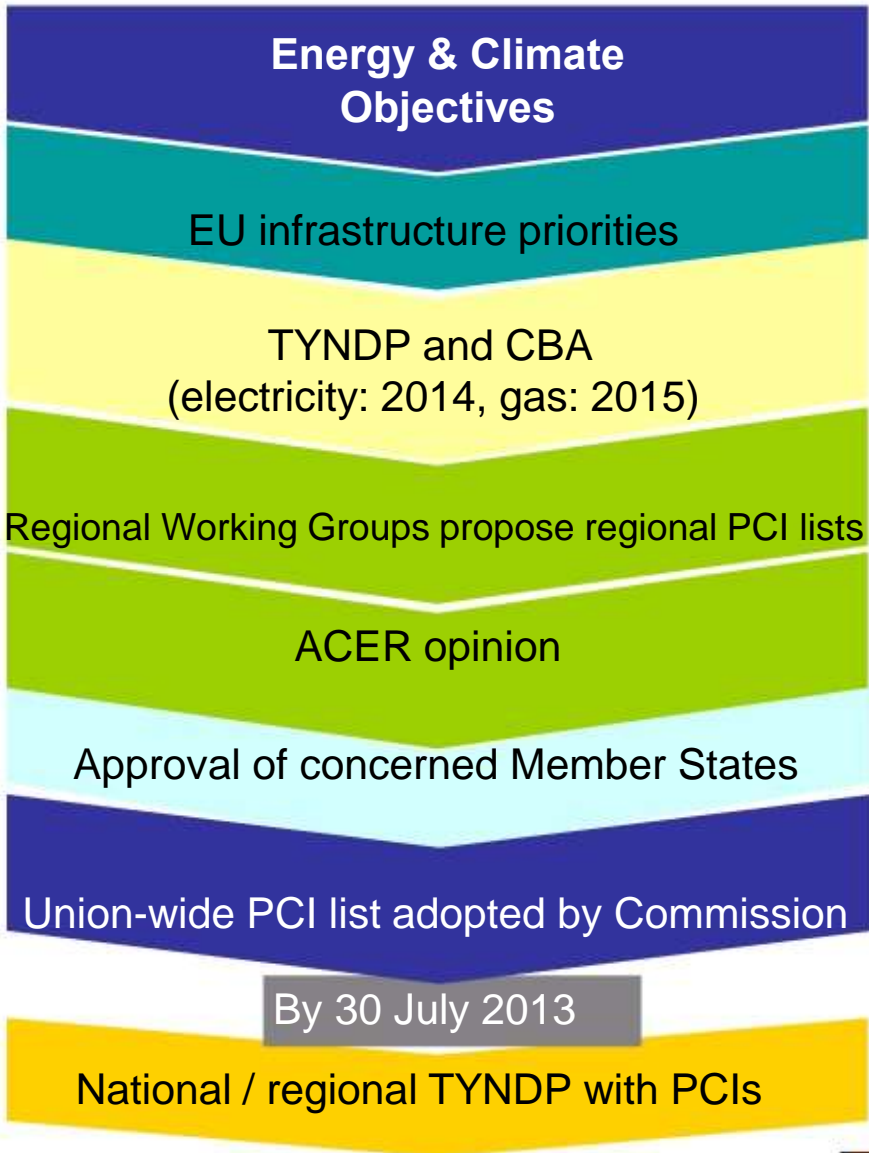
Energy & Climate Objectives

EU infrastructure priorities

TYNDP and CBA
(electricity: 2014, gas: 2015)

Regional Working Groups propose regional PCI lists

ACER opinion

Approval of concerned Member States

Union-wide PCI list adopted by Commission

By 30 July 2013

National / regional TYNDP with PCIs